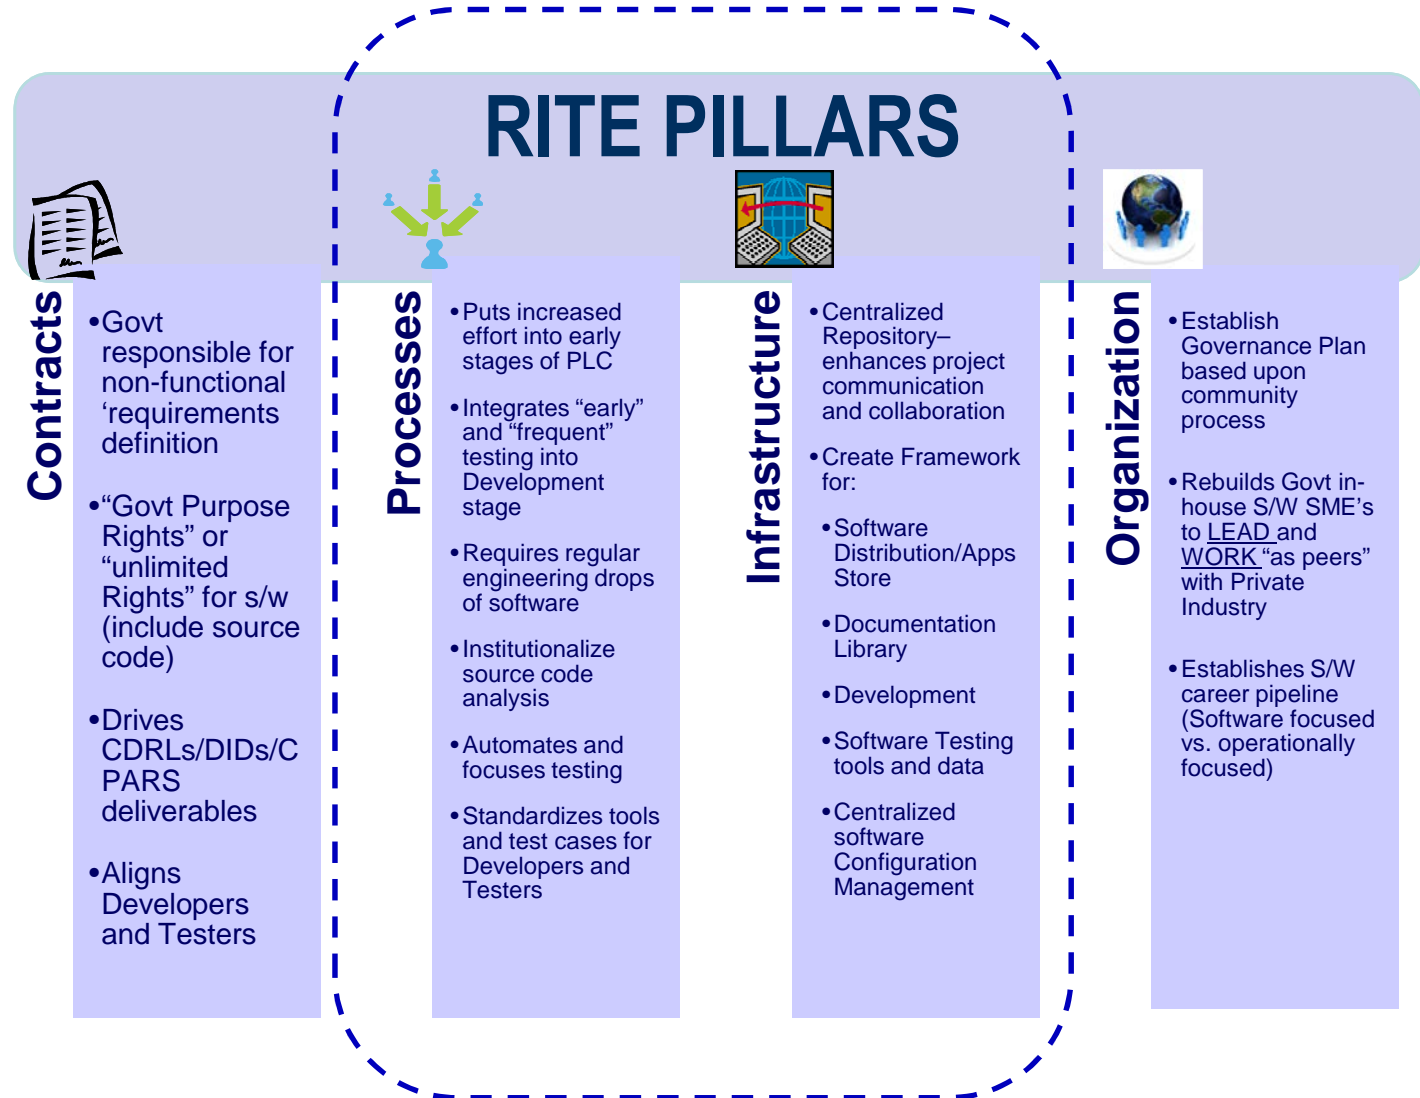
RITE PILLARS

Contracts

•Govt responsible for non-functional ‘requirements definition

•“Govt Purpose Rights” or “unlimited Rights” for s/w (include source code)

•Drives CDRLs/DIDs/CPARS deliverables

•Aligns Developers and Testers

Processes

•Puts increased effort into early stages of PLC

•Integrates “early” and “frequent” testing into Development stage

•Requires regular engineering drops of software

•Institutionalize source code analysis

•Automates and focuses testing

•Standardizes tools and test cases for Developers and Testers

Infrastructure

•Centralized Repository– enhances project communication and collaboration

•Create Framework for:

•Software Distribution/Apps Store

•Documentation Library

•Development

•Software Testing tools and data

•Centralized software Configuration Management

Organization

•Establish Governance Plan based upon community process

•Rebuilds Govt in-house S/W SME’s to LEAD and WORK “as peers” with Private Industry

•Establishes S/W career pipeline (Software focused vs. operationally focused)